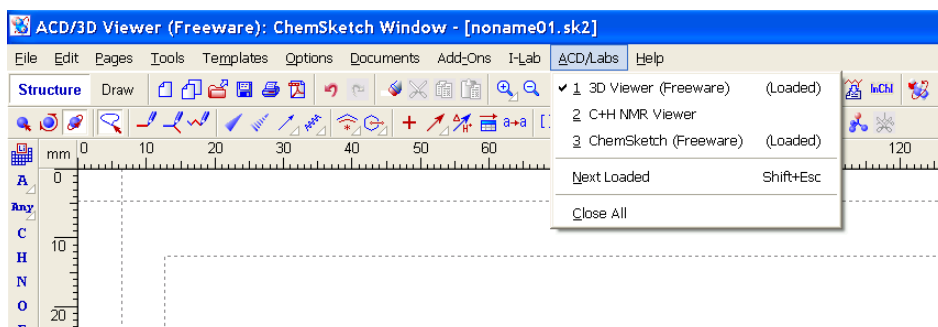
ACD/3D Viewer (Freeware): ChemSketch Window - [noname01.sk2]

File Edit Pages Tools Templates Options Documents Add-Ons I-Lab ACD/Labs Help

Structure Draw

InChI

a→a [

| | |
|---|---|
| ✔ 1 3D Viewer (Freeware) | (Loaded) |
| 2 C+H NMR Viewer | |
| 3 ChemSketch (Freeware) | (Loaded) |
| Next Loaded | Shift+Esc |
| Close All | |

mm 0 10 20 30 40 50 60 120

A Any C H N O

0 10 20